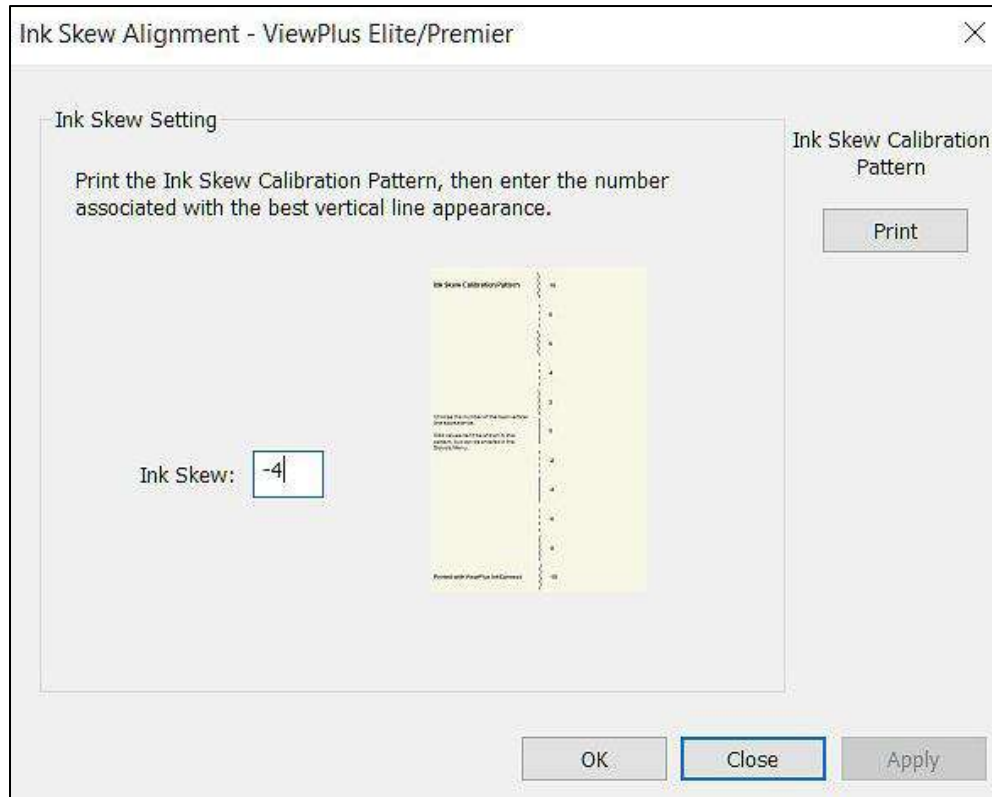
Ink Skew Alignment - ViewPlus Elite/Premier

Ink Skew Setting

Print the Ink Skew Calibration Pattern, then enter the number associated with the best vertical line appearance.

Ink Skew: -4

Ink Skew Calibration Pattern

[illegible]

Printed with ViewPlus Ink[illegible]

Ink Skew Calibration Pattern

Print

OK Close Apply